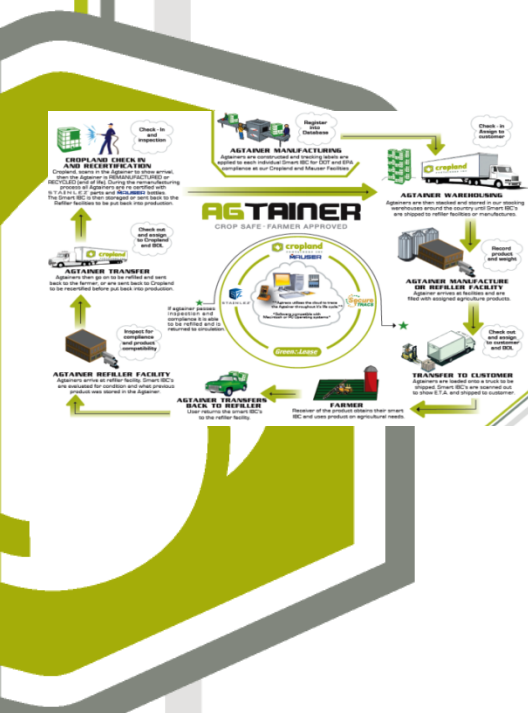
Check - In and Inspection

CROPLAND CHECK IN AND RECERTIFICATION
Cropland, scans in the Agtainer to show arrival, then the Agtainer is REMANUFACTURED or RECYCLED (end of life). During the remanufacturing process all Agtainers are re-certified with S.T.A.N.L.E.Z. parts and MAUSER bottles. The Smart IBC is then storaged or sent back to the Refiller facilities to be put back into production.

Register into Database

AGTAINER MANUFACTURING
Agtainers are constructed and tracking labels are applied to each individual Smart IBC for DOT and EPA compliance at our Cropland and Mauser Facilities.

Check - In Assign to customer

Cropland

AGTAINER WAREHOUSING
Agtainers are then stacked and stored in our stocking warehouses around the country until Smart IBC's are shipped to refiller facilities or manufactures.

AGTAINER
CROP SAFE · FARMER APPROVED

Check out and assign to Cropland and BOL

AGTAINER TRANSFER
Agtainers then go on to be refilled and sent back to the farmer, or are sent back to Cropland to be recertified before put back into production.

Cropland
MAUSER

Agtainer utilizes the cloud to track the Agtainer throughout it's life cycle.

Software compatible with Macintosh or PC operating systems

Secure TRACK

STANDARD

If agtainer passes inspection and compliance it is able to be refilled and is returned to circulation

Record product and weight

AGTAINER MANUFACTURE OR REFILLER FACILITY
Agtainer arrives at facilities and are filled with assigned agriculture products.

Inspect for compliance and product compatibility

Green Lease

Check out and assign to customer and BOL

AGTAINER REFILLER FACILITY
Agtainers arrive at refiller facility. Smart IBC's are evaluated for condition and what previous product was stored in the Agtainer.

AGTAINER TRANSFERS BACK TO REFILLER
User returns the smart IBC's to the refiller facility.

FARMER
Receiver of the product obtains their smart IBC and uses product on agricultural needs.

TRANSFER TO CUSTOMER
Agtainers are loaded onto a truck to be shipped. Smart IBC's are scanned out to show E.T.A. and shipped to customer.